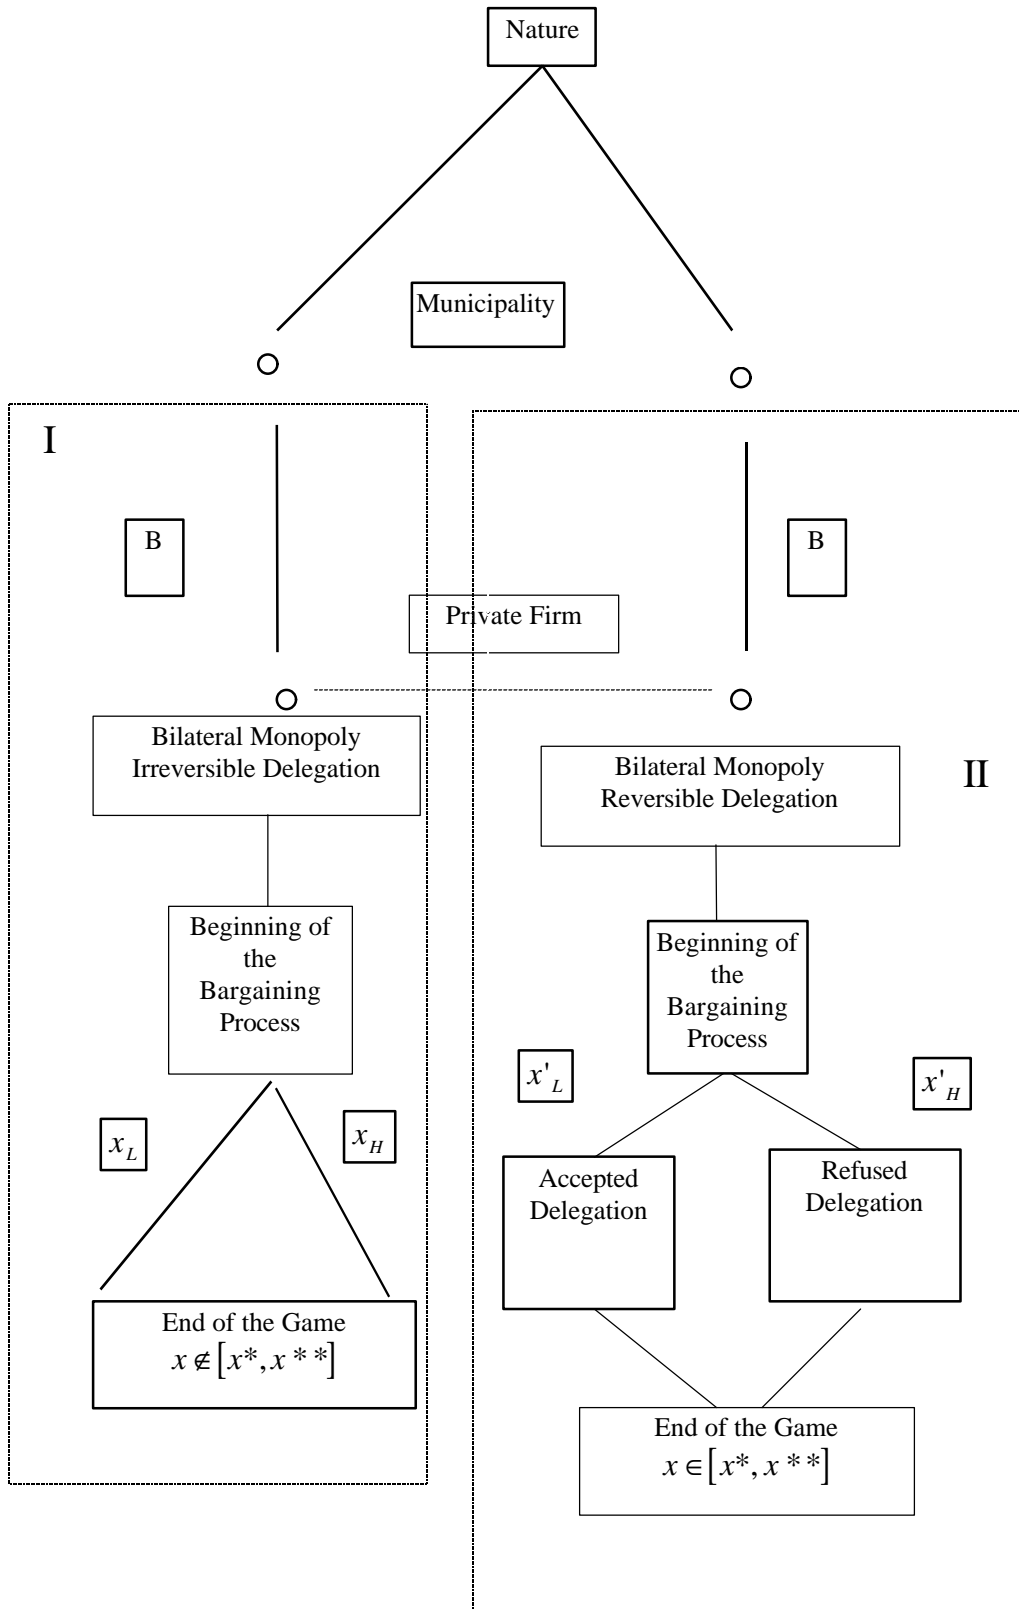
Nature

Municipality

I

B

B

Private Firm

Bilateral Monopoly Irreversible Delegation

II

Bilateral Monopoly Reversible Delegation

Beginning of the Bargaining Process

Beginning of the Bargaining Process

$x'_L$

$x'_H$

$x_L$

$x_H$

Accepted Delegation

Refused Delegation

End of the Game $x \notin [x^*, x^{**}]$

End of the Game $x \in [x^*, x^{**}]$